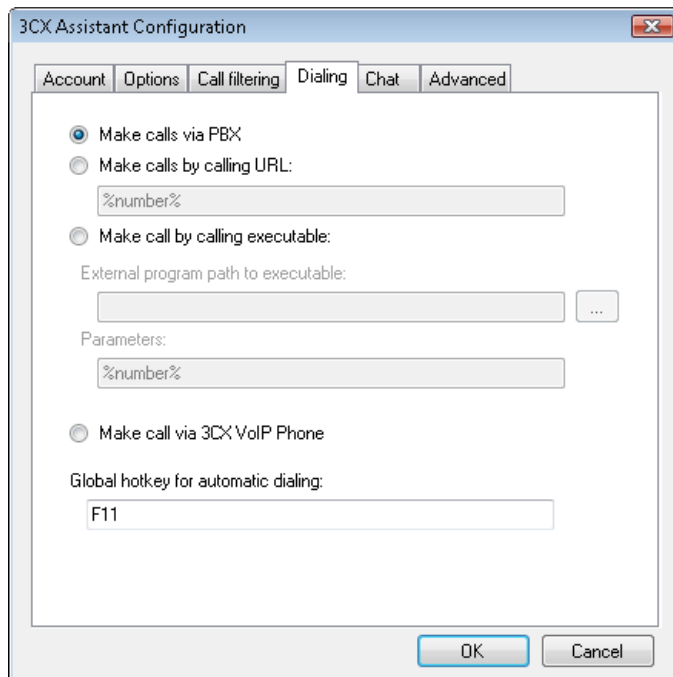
3CX Assistant Configuration

Account | Options | Call filtering | Dialing | Chat | Advanced

Make calls via PBX

Make calls by calling URL:

%number%

Make call by calling executable:

External program path to executable:

...

Parameters:

%number%

Make call via 3CX VoIP Phone

Global hotkey for automatic dialing:

F11

OK

Cancel